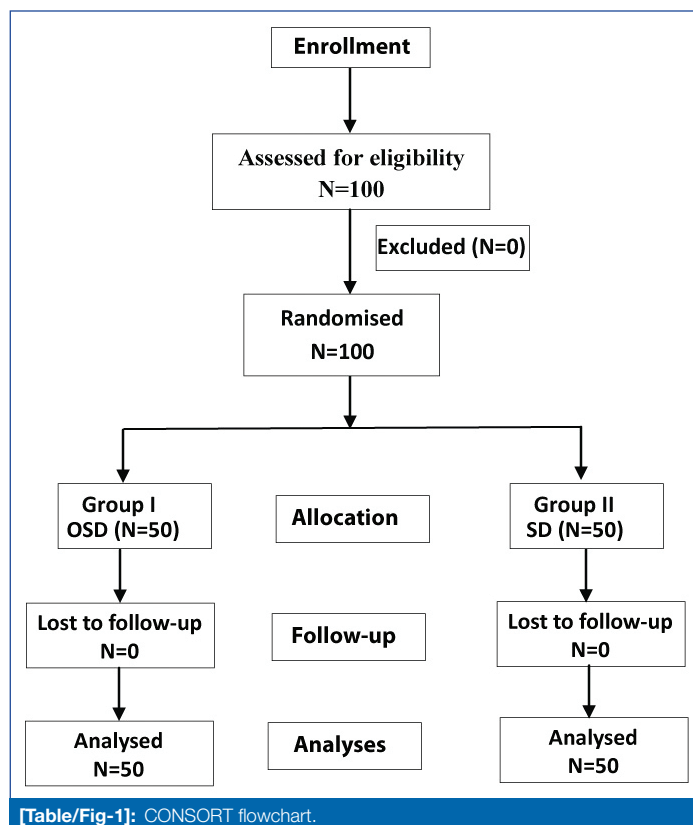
Enrollment

Assessed for eligibility
N=100

Excluded (N=0)

Randomised
N=100

Group I
OSD (N=50)

Allocation

Group II
SD (N=50)

Lost to follow-up
N=0

Follow-up

Lost to follow-up
N=0

Analysed
N=50

Analyses

Analysed
N=50

[Table/Fig-1]: CONSORT flowchart.